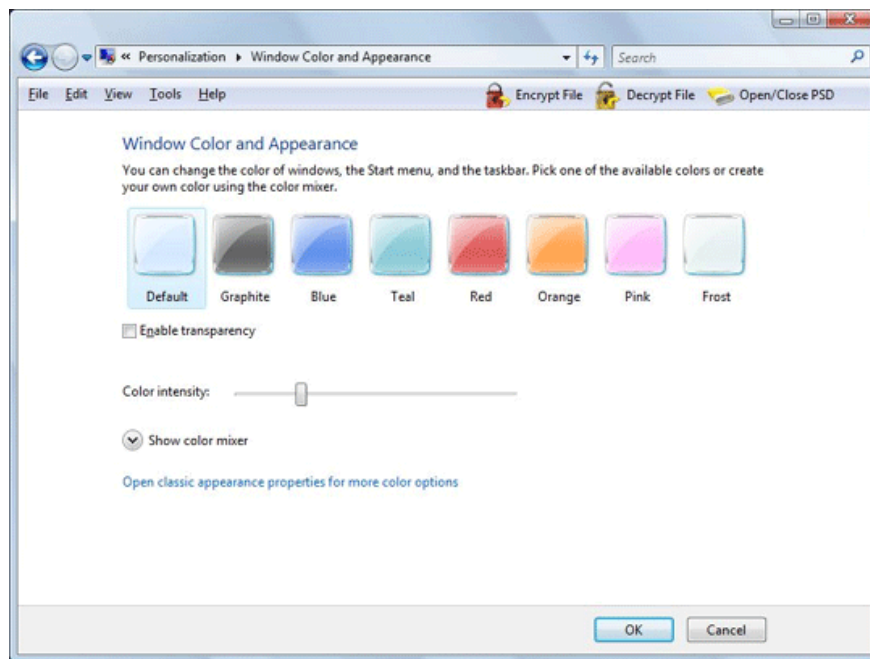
« Personalization ▸ Window Color and Appearance

Search

File Edit View Tools Help

Encrypt File Decrypt File Open/Close PSD

Window Color and Appearance

You can change the color of windows, the Start menu, and the taskbar. Pick one of the available colors or create your own color using the color mixer.

Default Graphite Blue Teal Red Orange Pink Frost

Enable transparency

Color intensity:

Show color mixer

Open classic appearance properties for more color options

OK Cancel